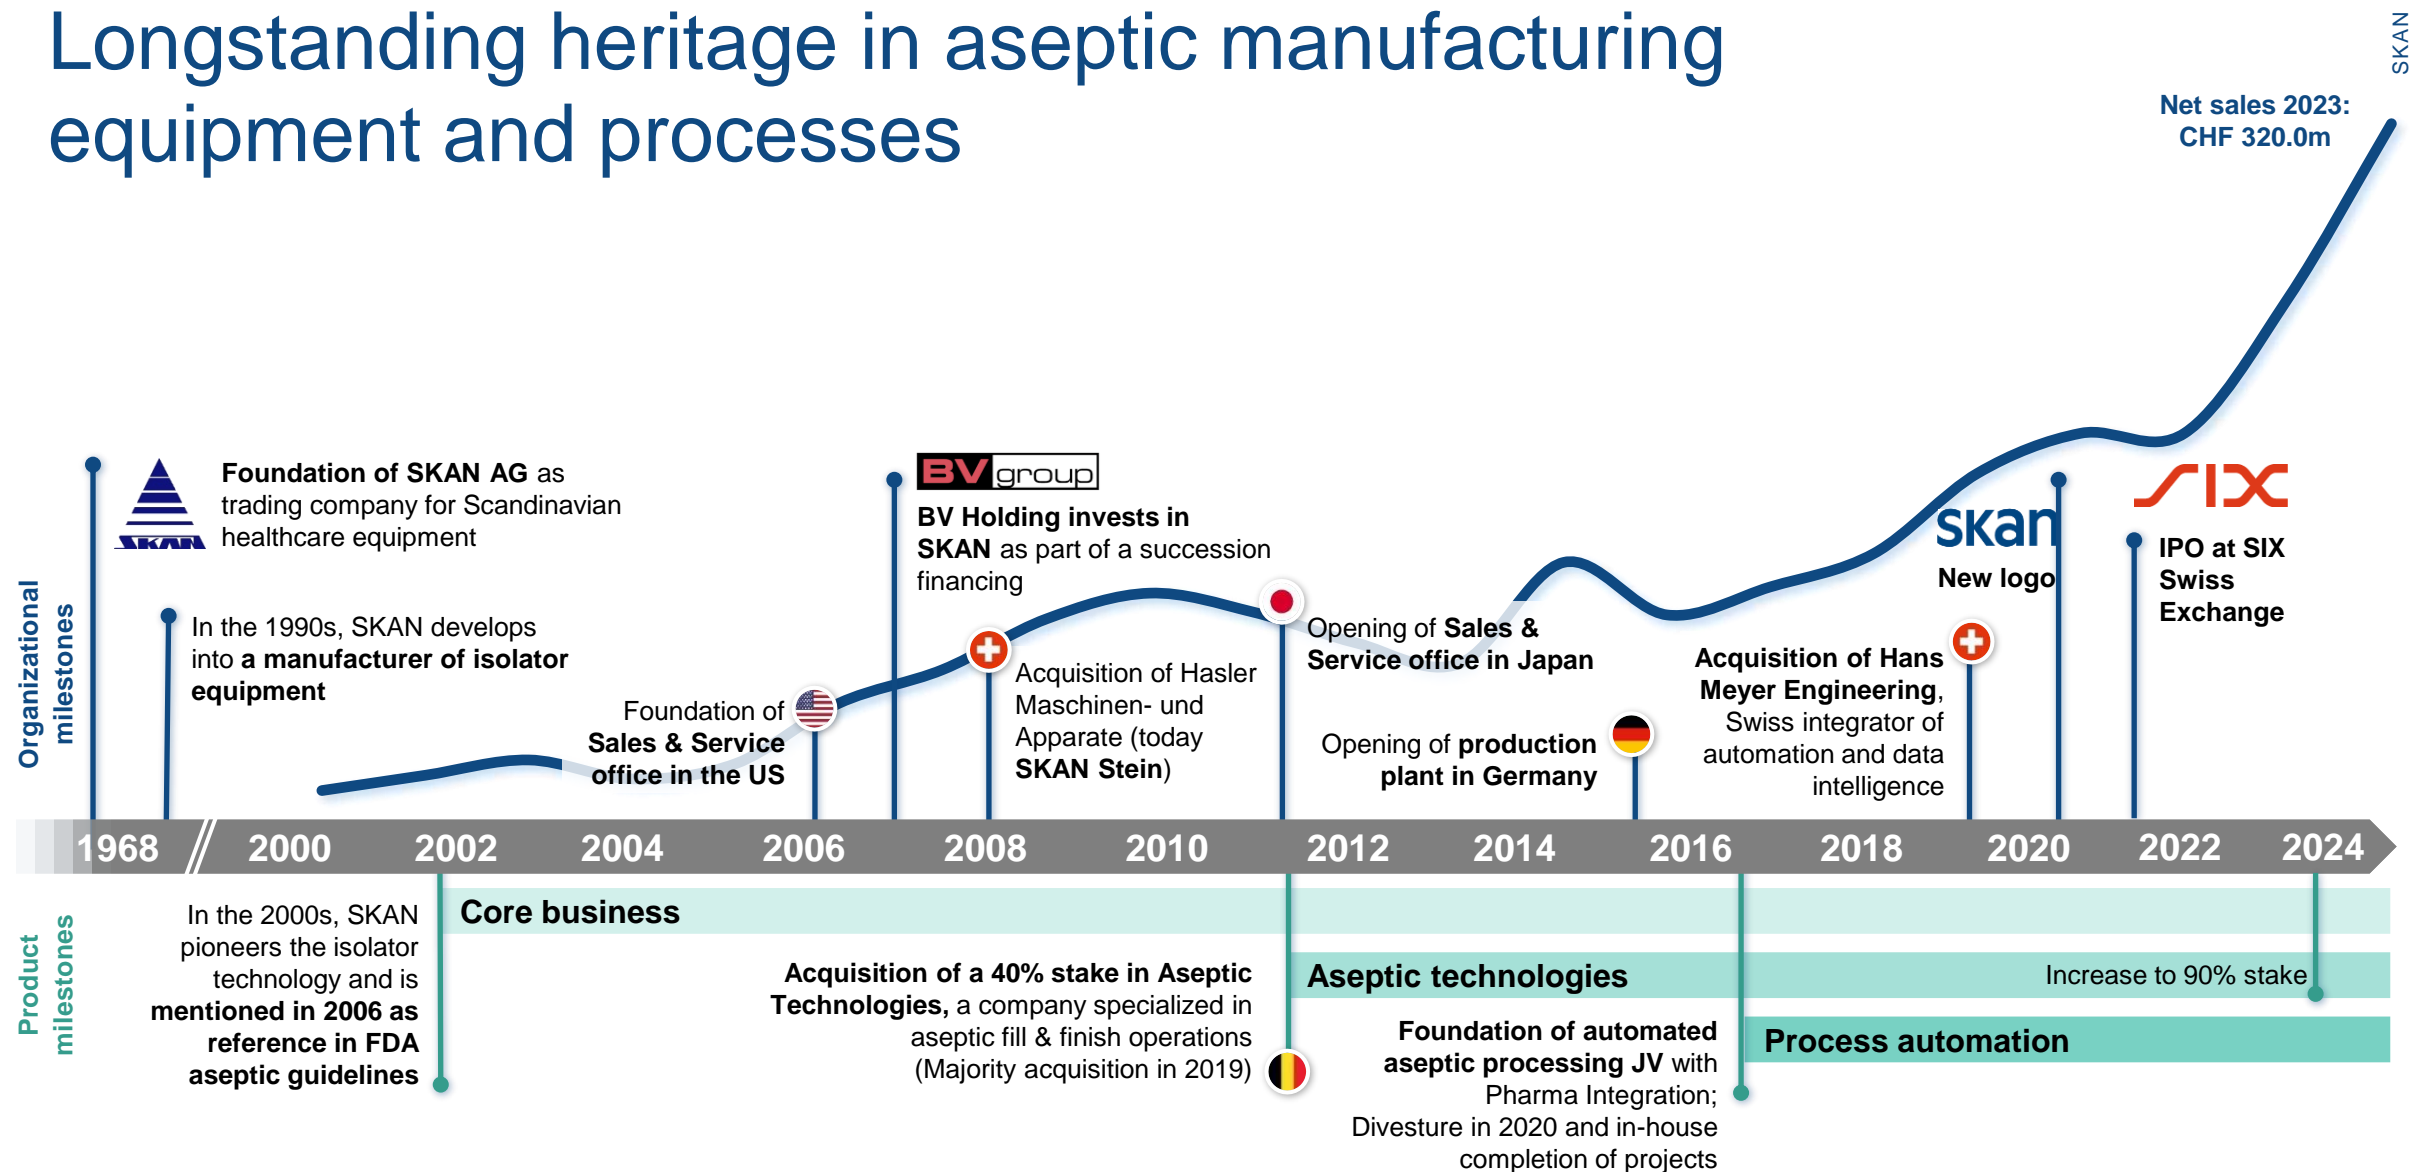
Longstanding heritage in aseptic manufacturing equipment and processes

SKAN

Net sales 2023: CHF 320.0m

Organizational milestones

SKAN

Foundation of SKAN AG as trading company for Scandinavian healthcare equipment

In the 1990s, SKAN develops into a manufacturer of isolator equipment

Foundation of Sales & Service office in the US

BV group

BV Holding invests in SKAN as part of a succession financing

Acquisition of Hasler Maschinen- und Apparate (today SKAN Stein)

Opening of Sales & Service office in Japan

Opening of production plant in Germany

skan

New logo

Acquisition of Hans Meyer Engineering, Swiss integrator of automation and data intelligence

SIX

IPO at SIX Swiss Exchange

1968 2000 2002 2004 2006 2008 2010 2012 2014 2016 2018 2020 2022 2024

Product milestones

In the 2000s, SKAN pioneers the isolator technology and is mentioned in 2006 as reference in FDA aseptic guidelines

Core business

Acquisition of a 40% stake in Aseptic Technologies, a company specialized in aseptic fill & finish operations (Majority acquisition in 2019)

Aseptic technologies

Increase to 90% stake

Foundation of automated aseptic processing JV with Pharma Integration; Divesture in 2020 and in-house completion of projects

Process automation